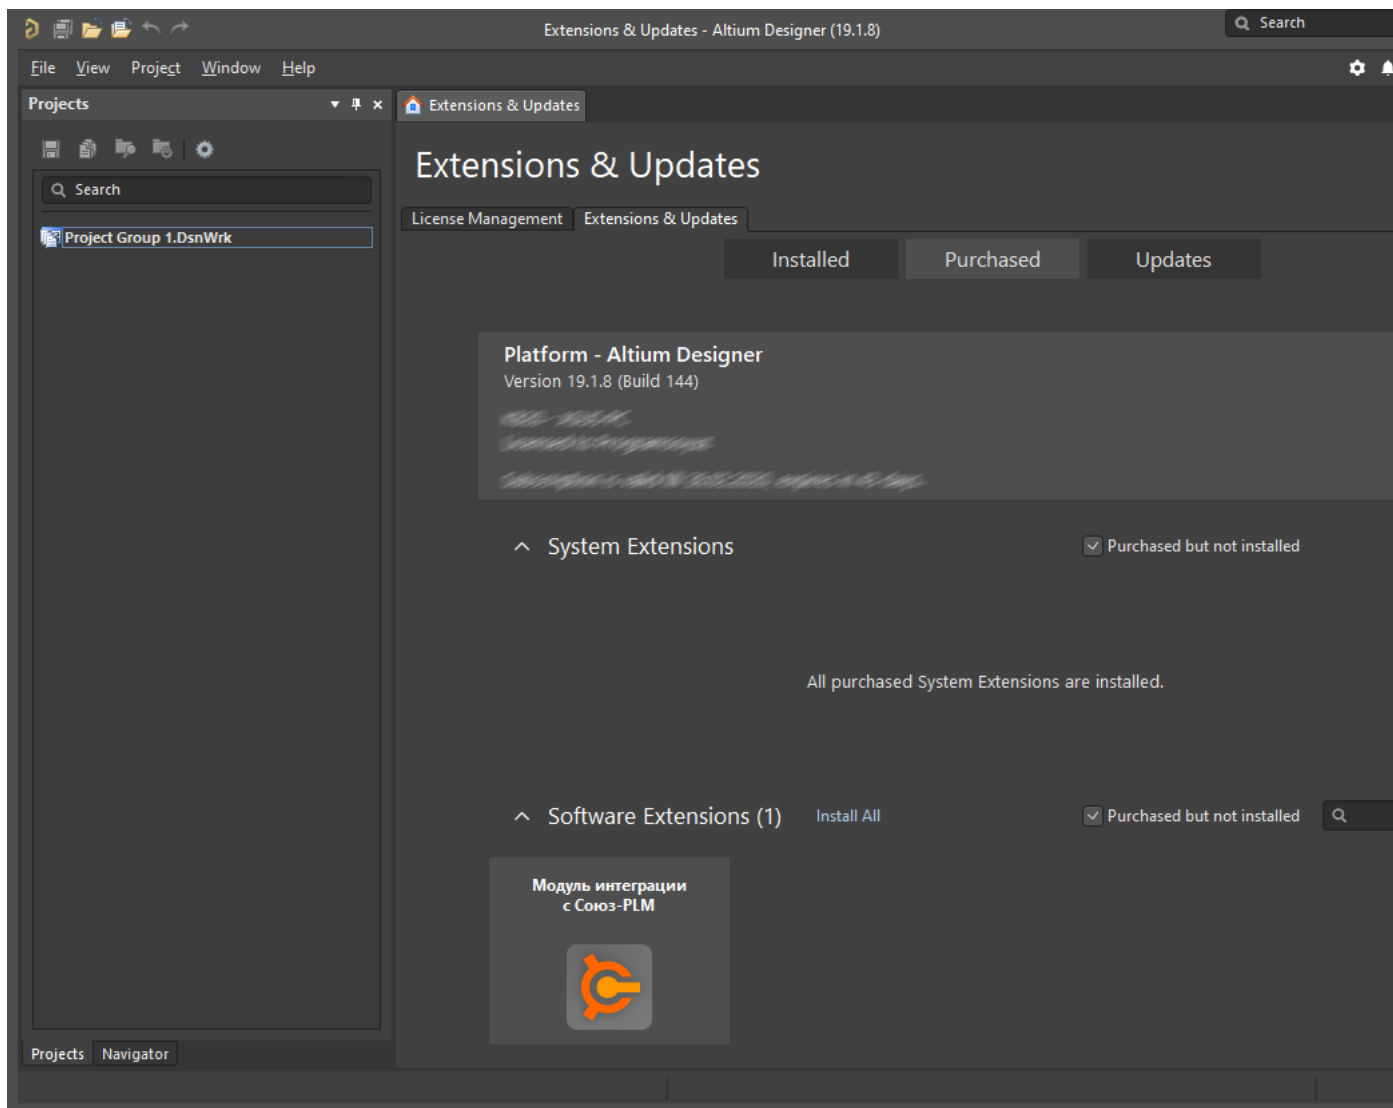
Extensions & Updates - Altium Designer (19.1.8)

Search

File View Project Window Help

Projects

Search

Project Group 1.DsnWrk

Extensions & Updates

Extensions & Updates

License Management Extensions & Updates

Installed Purchased Updates

Platform - Altium Designer
Version 19.1.8 (Build 144)
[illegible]
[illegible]
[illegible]

System Extensions

Purchased but not installed

All purchased System Extensions are installed.

Software Extensions (1)

Install All

Purchased but not installed

Модуль интеграции с Союз-PLM

Projects Navigator